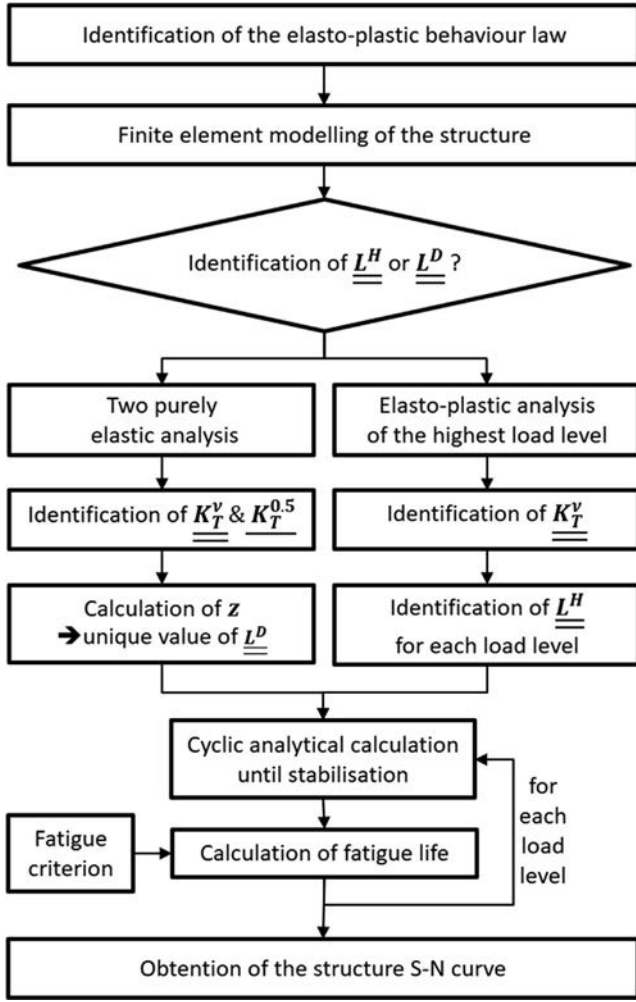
Identification of the elasto-plastic behaviour law

Finite element modelling of the structure

Identification of $\underline{\underline{L^H}}$ or $\underline{\underline{L^D}}$ ?

Two purely elastic analysis

Elasto-plastic analysis of the highest load level

Identification of $\underline{\underline{K_T^{\nu}}}$ & $\underline{K_T^{0.5}}$

Identification of $\underline{\underline{K_T^{\nu}}}$

Calculation of $z$ ➔unique value of $\underline{\underline{L^D}}$

Identification of $\underline{\underline{L^H}}$ for each load level

Cyclic analytical calculation until stabilisation

for each load level

Fatigue criterion

Calculation of fatigue life

Obtention of the structure S-N curve